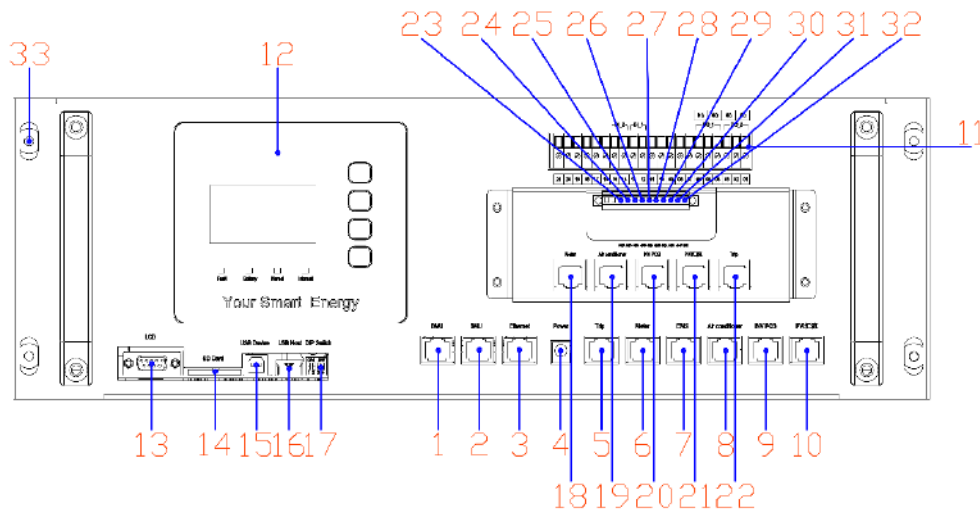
33
12
23 24 25 26 27 28 29 30 31 32
11
Fault Battery Normal Internet
Your Smart Energy
LCD
SD Card
USB Device
USB Host
DIP Switch
BMU
BMU
Ethernet
Power
Trip
Meter
EMS
Air conditioner
INV/PCS
IFA/ICBE
Meter
Air conditioner
INV/PCS
IFA/ICBE
Trip
13 14 15 16 17
1 2 3 4 5 6 7 8 9 10
18 19 20 21 22